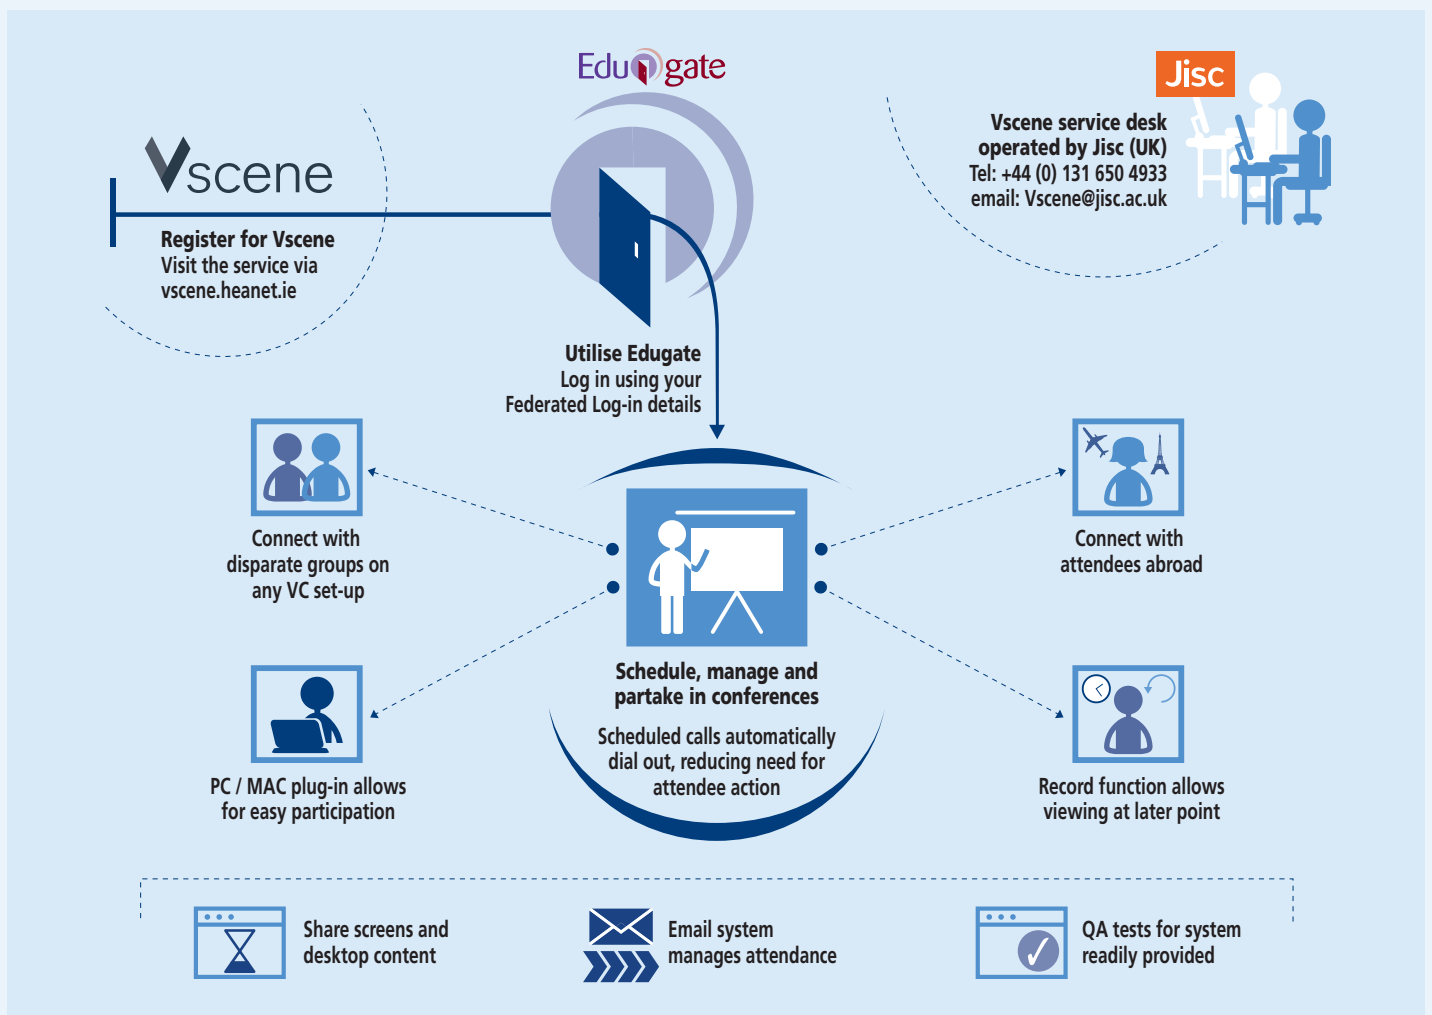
Edugate

Vscene

Register for Vscene
Visit the service via
vscene.heanet.ie

Jisc

Vscene service desk
operated by Jisc (UK)
Tel: +44 (0) 131 650 4933
email: Vscene@jisc.ac.uk

Utilise Edugate
Log in using your
Federated Log-in details

Connect with
disparate groups on
any VC set-up

Connect with
attendees abroad

Schedule, manage and
partake in conferences

Scheduled calls automatically
dial out, reducing need for
attendee action

PC / MAC plug-in allows
for easy participation

Record function allows
viewing at later point

Share screens and
desktop content

Email system
manages attendance

QA tests for system
readily provided